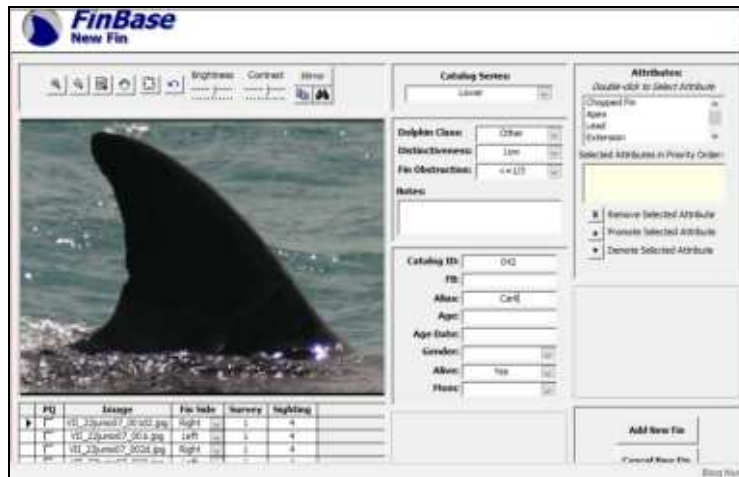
FinBase
New Fin

Brightness Contrast Mirror

Catalog Series:
Lower

Dolphin Class: Other
Distinctiveness: 1nm
Fin Obstruction: <=1/3
Notes:

Catalog ID: 042
FB:
Alias: Carll
Age:
Age Date:
Gender:
Alive: Yes
Mom:

Attributes:
Double-click to Select Attribute
Chopped Fin
Apex
Lead
Extension

Selected Attributes in Priority Order:

Remove Selected Attribute
Promote Selected Attribute
Demote Selected Attribute

| PQ | Image | Fin Side | Survey | Sighting |
|---|---|---|---|---|
| | VII_22june07_001d2.jpg | Right | 1 | 4 |
| | VII_22june07_001a.jpg | Left | 1 | 4 |
| | VII_22june07_002d.jpg | Right | 1 | 4 |
| | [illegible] | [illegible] | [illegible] | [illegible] |

Add New Fin
Cancel New Fin

Blog Nav